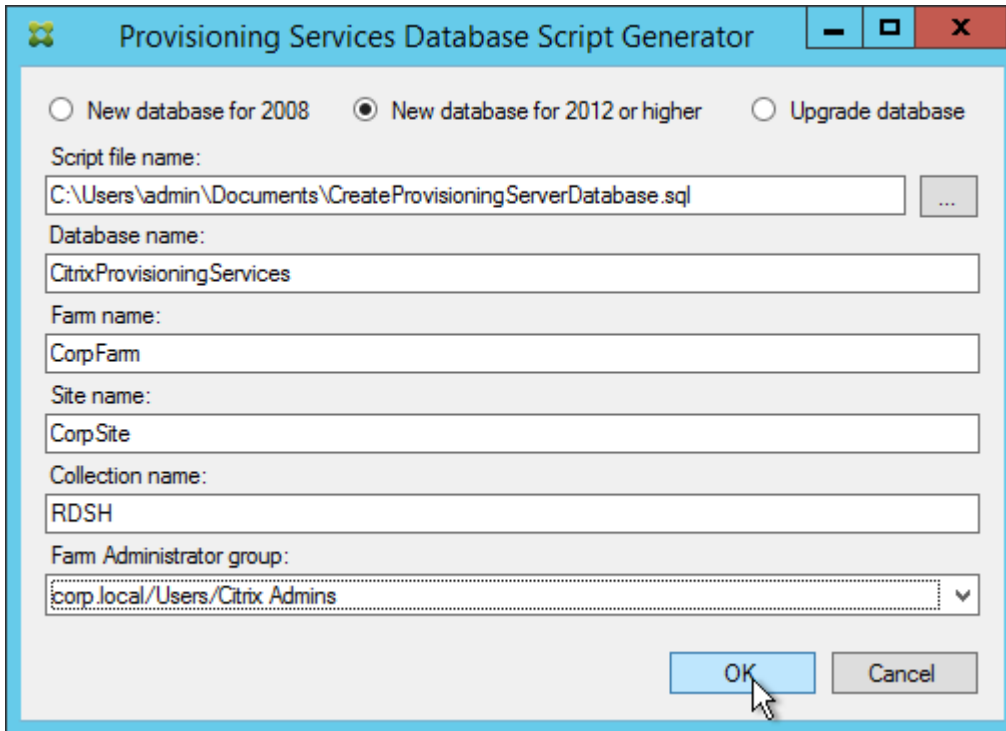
Provisioning Services Database Script Generator

New database for 2008
New database for 2012 or higher
Upgrade database

Script file name:
C:\Users\admin\Documents\CreateProvisioningServerDatabase.sql
...

Database name:
CitrixProvisioningServices

Farm name:
CorpFarm

Site name:
CorpSite

Collection name:
RDSH

Farm Administrator group:
corp.local/Users/Citrix Admins

OK
Cancel